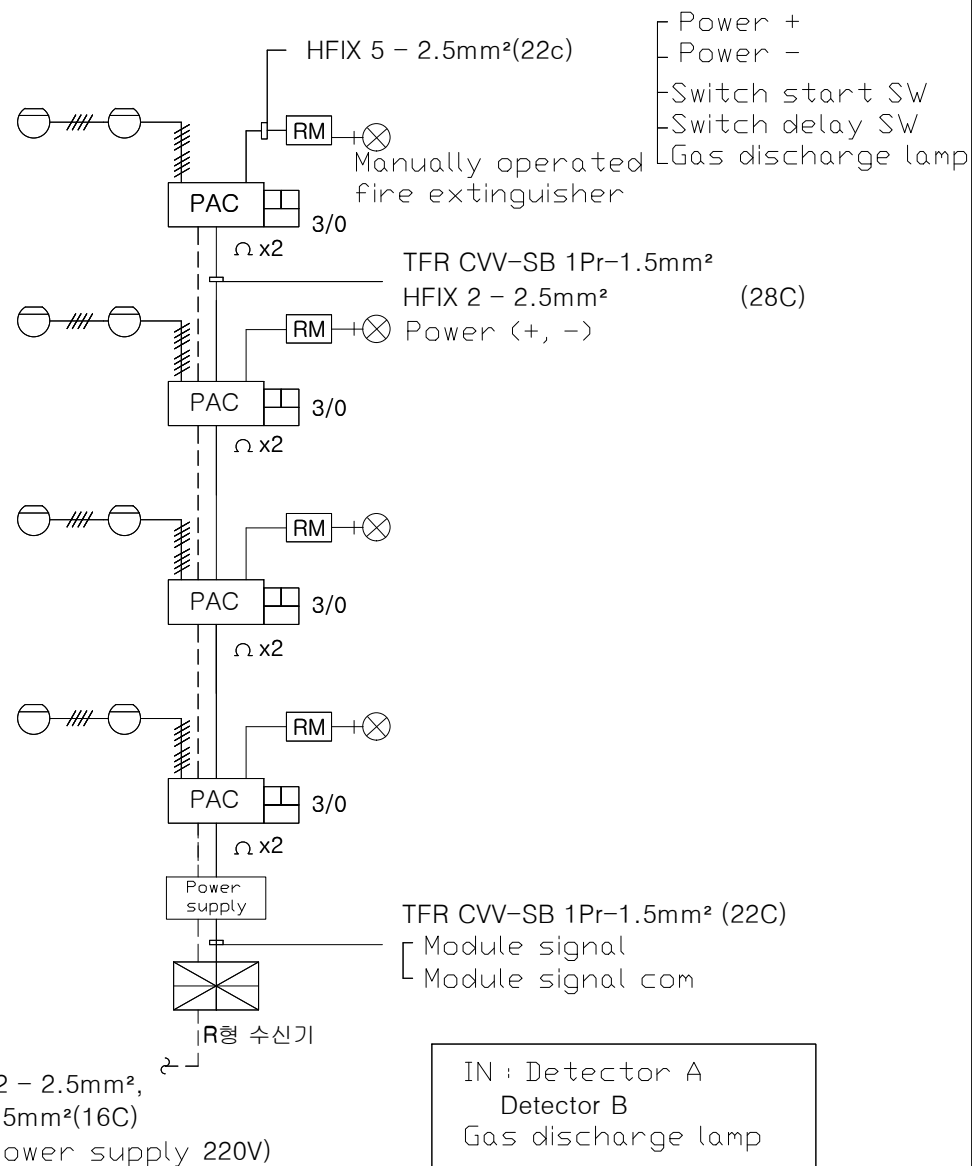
HFIX 5 – 2.5mm²(22c)

Power +
Power –
Switch start SW
Switch delay SW
Gas discharge lamp

RM

Manually operated fire extinguisher

PAC
3/0
Ω x2

TFR CVV-SB 1Pr-1.5mm²
HFIX 2 – 2.5mm² (28C)

RM
Power (+, –)

PAC
3/0
Ω x2

RM

PAC
3/0
Ω x2

RM

PAC
3/0
Ω x2

Power supply

TFR CVV-SB 1Pr-1.5mm² (22C)
Module signal
Module signal com

R형 수신기

2 – 2.5mm²,
5mm²(16C)
ower supply 220V)

IN : Detector A
Detector B
Gas discharge lamp